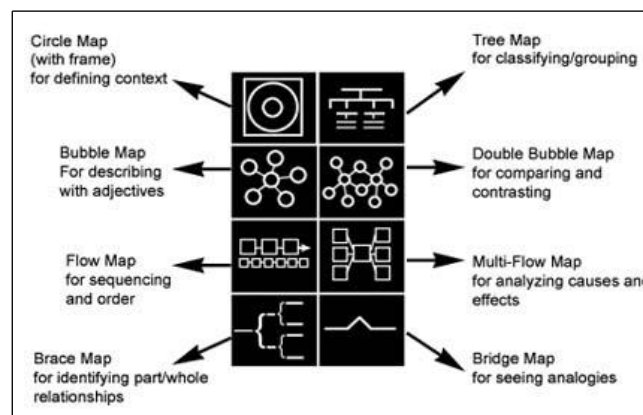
Circle Map
(with frame)
for defining context

Tree Map
for classifying/grouping

Bubble Map
For describing with adjectives

Double Bubble Map
for comparing and contrasting

Flow Map
for sequencing and order

Multi-Flow Map
for analyzing causes and effects

Brace Map
for identifying part/whole relationships

Bridge Map
for seeing analogies